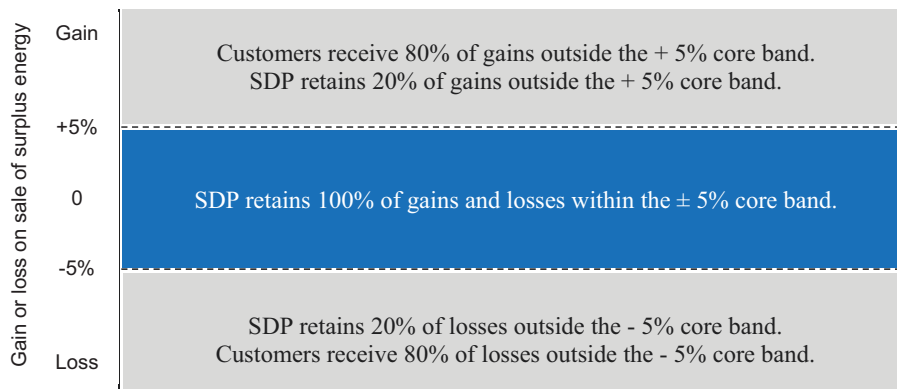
Gain or loss on sale of surplus energy

Gain

Customers receive 80% of gains outside the + 5% core band.
SDP retains 20% of gains outside the + 5% core band.

+5%

0

SDP retains 100% of gains and losses within the ± 5% core band.

-5%

Loss

SDP retains 20% of losses outside the - 5% core band.
Customers receive 80% of losses outside the - 5% core band.